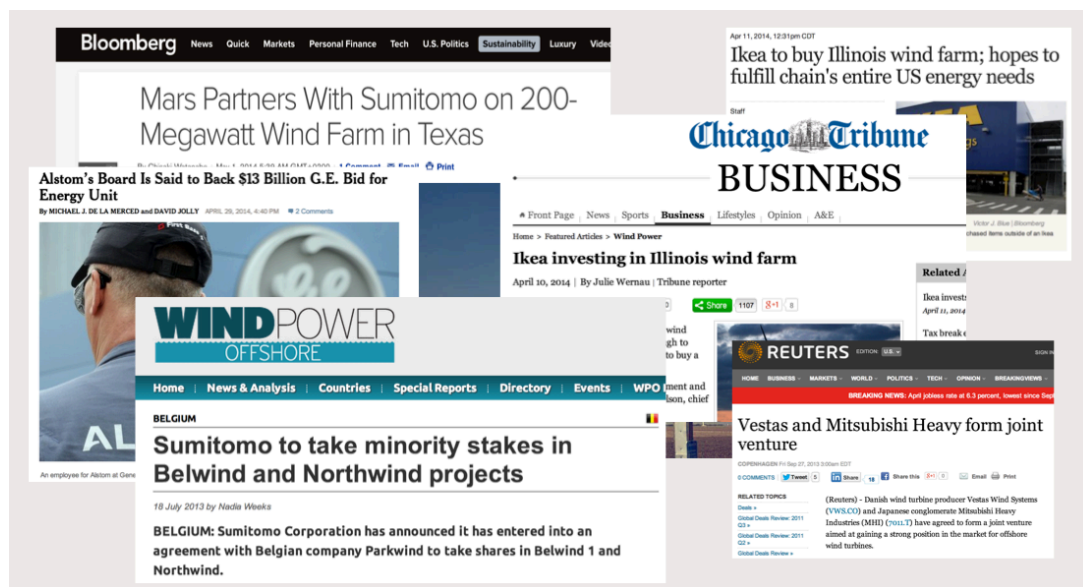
Bloomberg News Quick Markets Personal Finance Tech U.S. Politics Sustainability Luxury Vide

Mars Partners With Sumitomo on 200-Megawatt Wind Farm in Texas

By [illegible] May 1, 2014 5:29 AM GMT+0200 1 Comment Email Print

Apr 11, 2014, 12:31pm CDT

Ikea to buy Illinois wind farm; hopes to fulfill chain's entire US energy needs

Staff

Victor J. Blue | Bloomberg

chased items outside of an Ikea

Alstom's Board Is Said to Back $13 Billion G.E. Bid for Energy Unit

By MICHAEL J. DE LA MERCED and DAVID JOLLY APRIL 29, 2014, 4:40 PM 2 Comments

AL

An employee for Alstom at Gene

Chicago Tribune

BUSINESS

Front Page News Sports Business Lifestyles Opinion A&E

Home > Featured Articles > Wind Power

Ikea investing in Illinois wind farm

April 10, 2014 | By Julie Wernau | Tribune reporter

Share 1107 +1 0

wind
gh to
to buy a
ment and
ison, chief

Related

Ikea invest
April 11, 2014

Tax break

WINDPOWER OFFSHORE

Home News & Analysis Countries Special Reports Directory Events WPO

BELGIUM

Sumitomo to take minority stakes in Belwind and Northwind projects

18 July 2013 by Nadia Weeks

BELGIUM: Sumitomo Corporation has announced it has entered into an agreement with Belgian company Parkwind to take shares in Belwind 1 and Northwind.

REUTERS EDITION: U.S. SIGN IN

HOME BUSINESS MARKETS WORLD POLITICS TECH OPINION BREAKINGVIEWS

BREAKING NEWS: April jobless rate at 6.3 percent, lowest since Sep

Vestas and Mitsubishi Heavy form joint venture

COPENHAGEN Fri Sep 27, 2013 3:08am EDT

0 COMMENTS Tweet 5 Share 18 Share this +1 0 Email Print

RELATED TOPICS
Deals »
Global Deals Review: 2011 Q3 »
Global Deals Review: 2011 Q2 »
Global Deals Review »

(Reuters) - Danish wind turbine producer Vestas Wind Systems (VWS.CO) and Japanese conglomerate Mitsubishi Heavy Industries (MHI) (7011.T) have agreed to form a joint venture aimed at gaining a strong position in the market for offshore wind turbines.